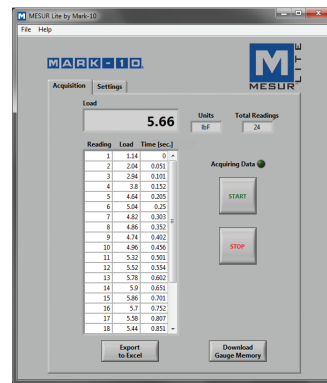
MESUR Lite by Mark-10

File Help

MARK-10

MESUR LITE

Acquisition Settings

Load

5.66

Units
lbF

Total Readings
24

| Reading | Load | Time [sec.] |
|---|---|---|
| 1 | 1.14 | 0 |
| 2 | 2.04 | 0.051 |
| 3 | 2.94 | 0.101 |
| 4 | 3.8 | 0.152 |
| 5 | 4.64 | 0.205 |
| 6 | 5.04 | 0.25 |
| 7 | 4.82 | 0.303 |
| 8 | 4.86 | 0.352 |
| 9 | 4.74 | 0.402 |
| 10 | 4.96 | 0.456 |
| 11 | 5.32 | 0.501 |
| 12 | 5.52 | 0.554 |
| 13 | 5.78 | 0.602 |
| 14 | 5.9 | 0.651 |
| 15 | 5.86 | 0.701 |
| 16 | 5.7 | 0.752 |
| 17 | 5.58 | 0.807 |
| 18 | 5.44 | 0.851 |

Acquiring Data

START

STOP

Export to Excel

Download Gauge Memory